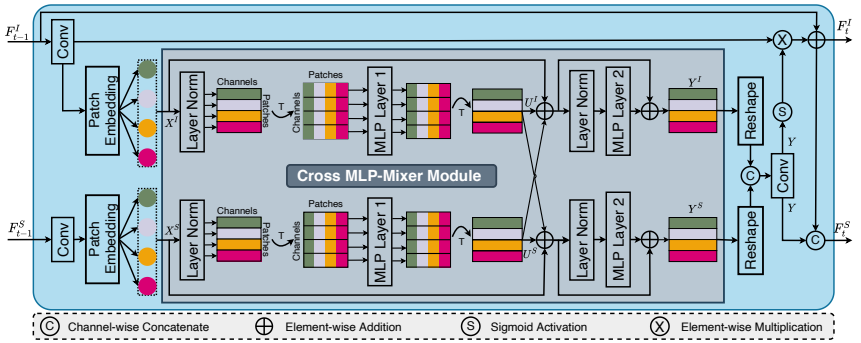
$F_{t-1}^{I}$

Conv

Patch Embedding

$X^{I}$

Layer Norm

Channels

Patches

T

Patches

Channels

MLP Layer 1

T

$U^{I}$

Layer Norm

MLP Layer 2

$Y^{I}$

Reshape

S

$Y$

Conv

C

$Y$

X

$F_{t}^{I}$

Cross MLP-Mixer Module

$F_{t-1}^{S}$

Conv

Patch Embedding

$X^{S}$

Layer Norm

Channels

Patches

T

Patches

Channels

MLP Layer 1

T

$U^{S}$

Layer Norm

MLP Layer 2

$Y^{S}$

Reshape

C

$F_{t}^{S}$

C Channel-wise Concatenate

Element-wise Addition

S Sigmoid Activation

X Element-wise Multiplication